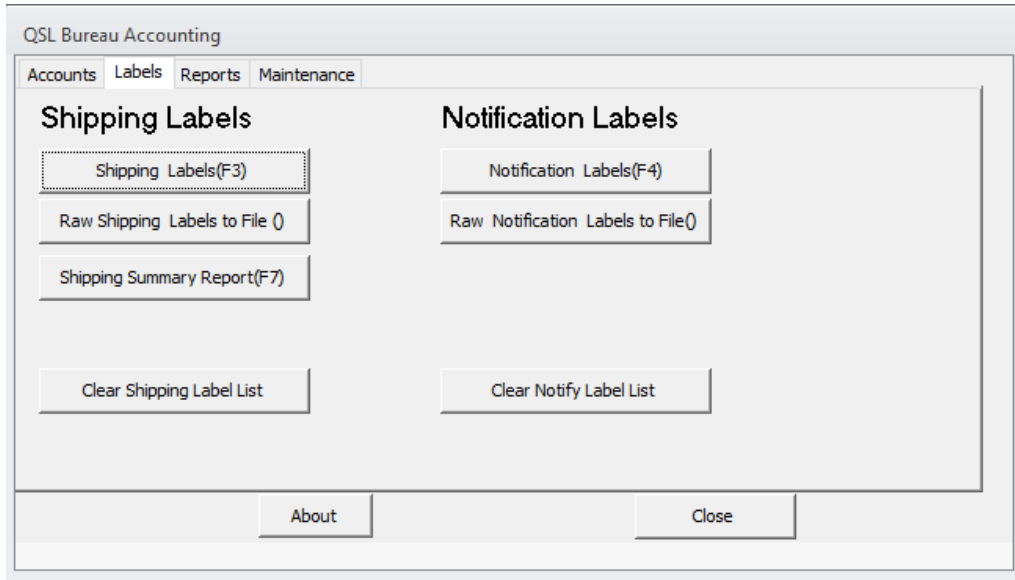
QSL Bureau Accounting

Accounts Labels Reports Maintenance

Shipping Labels

Shipping Labels(F3)

Raw Shipping Labels to File ()

Shipping Summary Report(F7)

Clear Shipping Label List

Notification Labels

Notification Labels(F4)

Raw Notification Labels to File()

Clear Notify Label List

About

Close